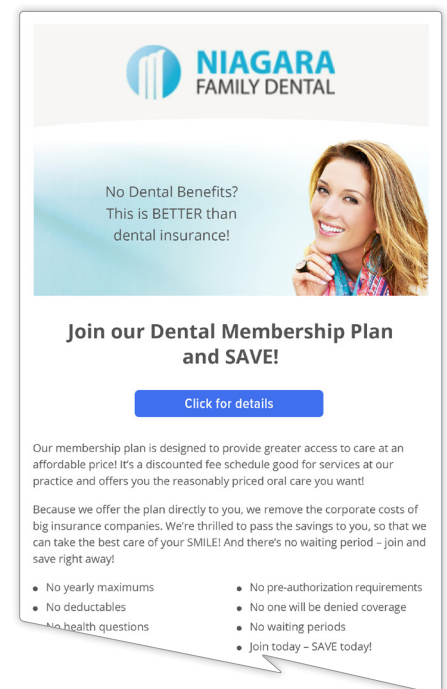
NIAGARA
FAMILY DENTAL

No Dental Benefits? This is BETTER than dental insurance!

Join our Dental Membership Plan and SAVE!

Click for details

Our membership plan is designed to provide greater access to care at an affordable price! It's a discounted fee schedule good for services at our practice and offers you the reasonably priced oral care you want!

Because we offer the plan directly to you, we remove the corporate costs of big insurance companies. We're thrilled to pass the savings to you, so that we can take the best care of your SMILE! And there's no waiting period – join and save right away!

- No yearly maximums
- No deductables
- No health questions

- No pre-authorization requirements
- No one will be denied coverage
- No waiting periods
- Join today – SAVE today!